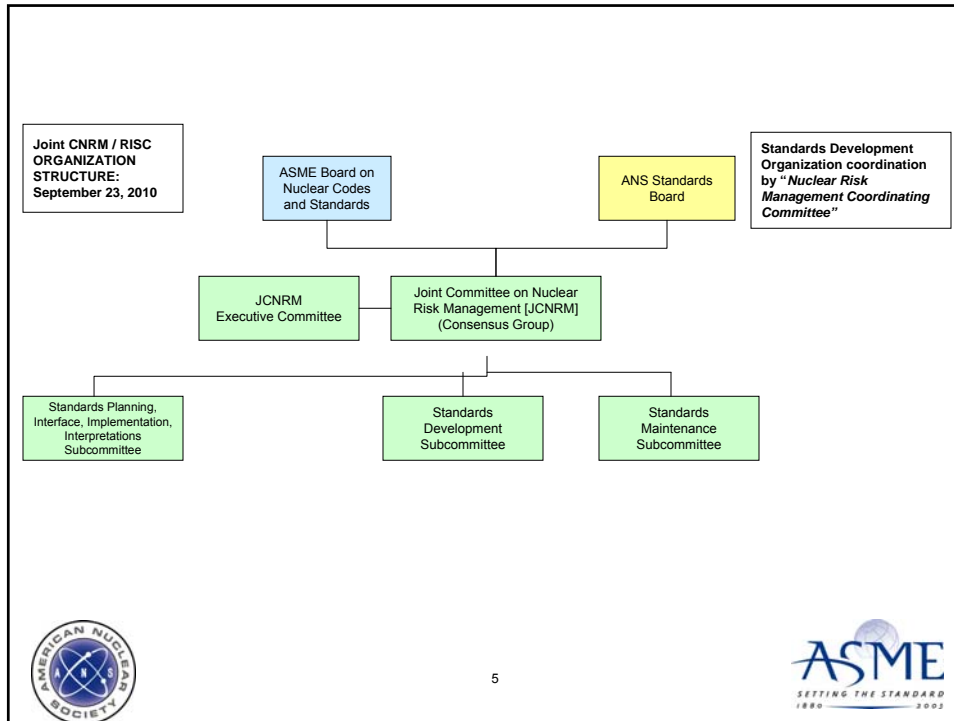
Joint CNRM / RISC ORGANIZATION STRUCTURE: September 23, 2010

ASME Board on Nuclear Codes and Standards

ANS Standards Board

Standards Development Organization coordination by "*Nuclear Risk Management Coordinating Committee*"

JCNRM Executive Committee

Joint Committee on Nuclear Risk Management [JCNRM] (Consensus Group)

Standards Planning, Interface, Implementation, Interpretations Subcommittee

Standards Development Subcommittee

Standards Maintenance Subcommittee

AMERICAN NUCLEAR SOCIETY

ANS

5

ASME
SETTING THE STANDARD
1880 — 2005